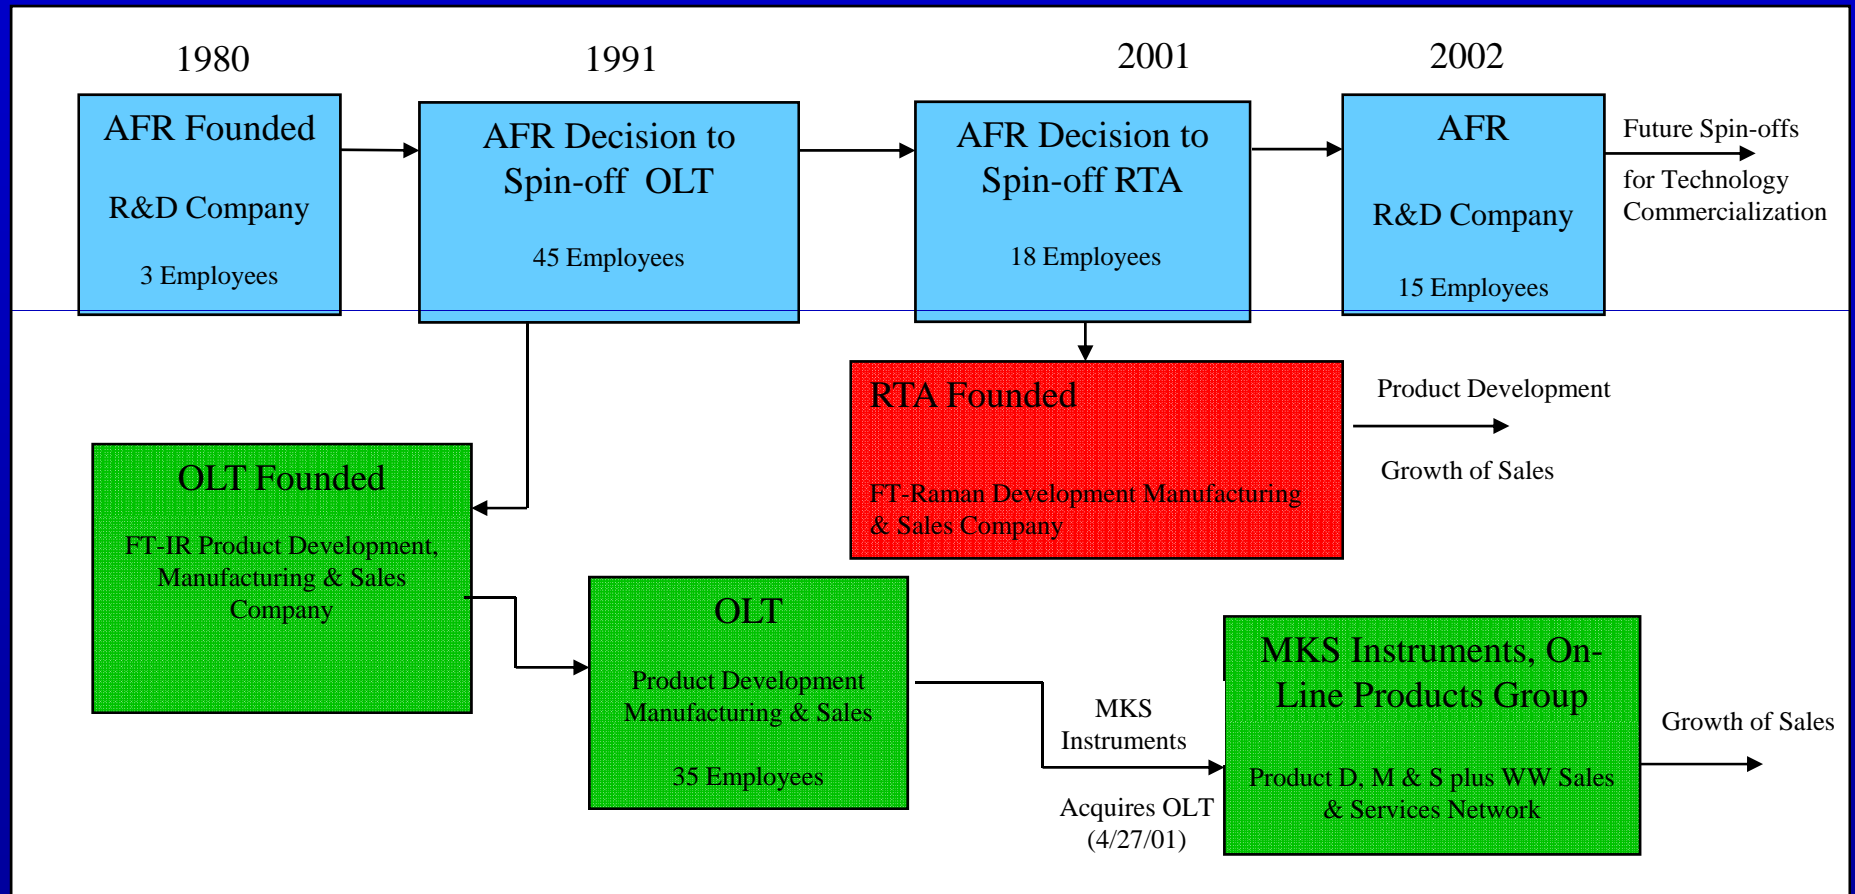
1980

AFR Founded

R&D Company

3 Employees

1991

AFR Decision to Spin-off OLT

45 Employees

2001

AFR Decision to Spin-off RTA

18 Employees

2002

AFR

R&D Company

15 Employees

Future Spin-offs

for Technology Commercialization

RTA Founded

FT-Raman Development Manufacturing & Sales Company

Product Development

Growth of Sales

OLT Founded

FT-IR Product Development, Manufacturing & Sales Company

OLT

Product Development Manufacturing & Sales

35 Employees

MKS Instruments

Acquires OLT (4/27/01)

MKS Instruments, On-Line Products Group

Product D, M & S plus WW Sales & Services Network

Growth of Sales